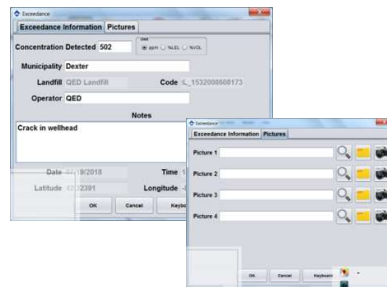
Exceedance

Exceedance Information | Pictures

Concentration Detected 502

Unit
ppm %LEL %VOL

Municipality Dexter

Landfill QED Landfill

Code L_1532008608173

Operator QED

Notes

Crack in wellhead

Date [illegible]9/2018

Time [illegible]

Latitude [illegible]2391

Longitude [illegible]

OK

Cancel

Keyb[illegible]

Exceedance

Exceedance Information | Pictures

Picture 1

Picture 2

Picture 3

Picture 4

OK

Cancel

Keyboard